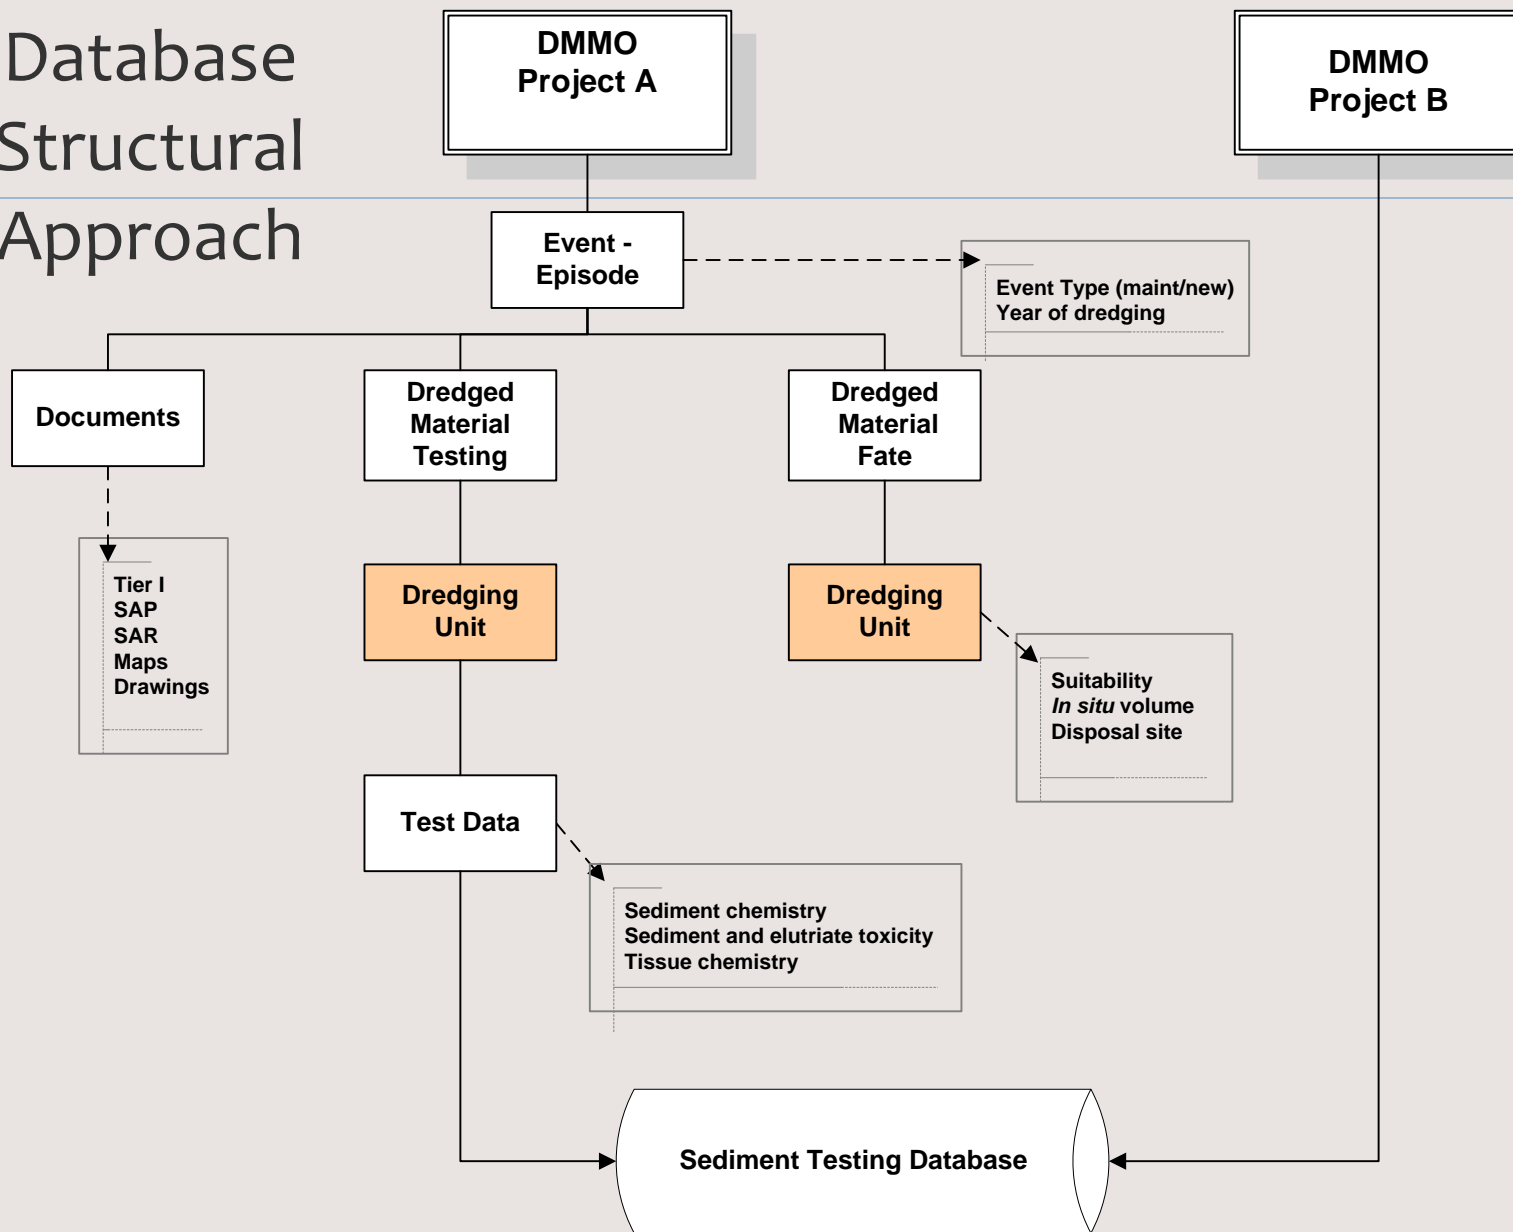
Database Structural Approach

DMMO Project A

DMMO Project B

Event - Episode

Event Type (maint/new)
Year of dredging

Documents

Dredged Material Testing

Dredged Material Fate

Tier I
SAP
SAR
Maps
Drawings

Dredging Unit

Dredging Unit

Suitability
*In situ* volume
Disposal site

Test Data

Sediment chemistry
Sediment and elutriate toxicity
Tissue chemistry

Sediment Testing Database